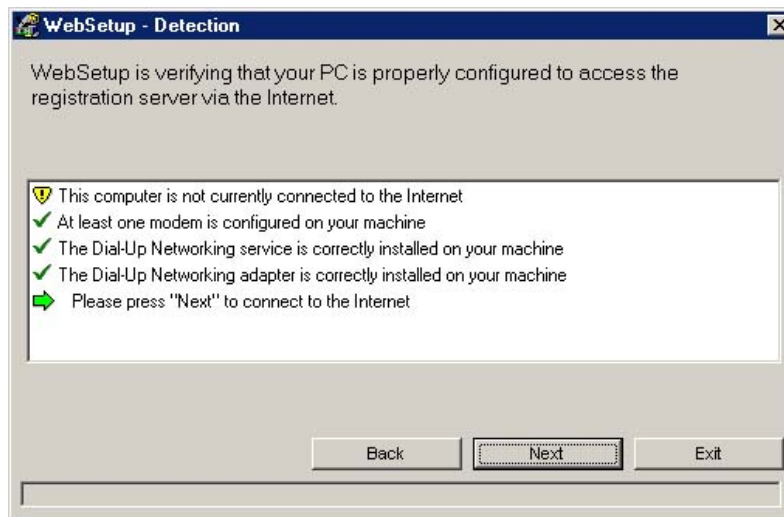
WebSetup - Detection

WebSetup is verifying that your PC is properly configured to access the registration server via the Internet.

This computer is not currently connected to the Internet
At least one modem is configured on your machine
The Dial-Up Networking service is correctly installed on your machine
The Dial-Up Networking adapter is correctly installed on your machine
Please press "Next" to connect to the Internet

Back
Next
Exit